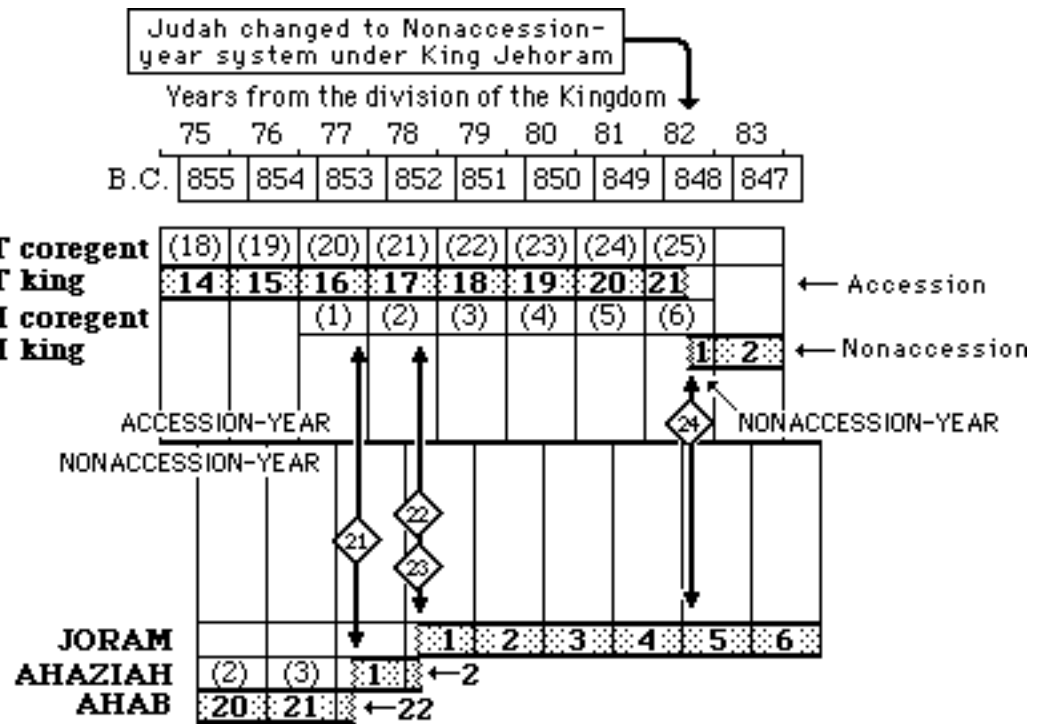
Judah changed to Nonaccession-year system under King Jehoram

Years from the division of the Kingdom

| | 75 | 76 | 77 | 78 | 79 | 80 | 81 | 82 | 83 |
|---|---|---|---|---|---|---|---|---|---|
| B.C. | 855 | 854 | 853 | 852 | 851 | 850 | 849 | 848 | 847 |

| | | | | | | | | | |
|---|---|---|---|---|---|---|---|---|---|
| T coregent | (18) | (19) | (20) | (21) | (22) | (23) | (24) | (25) | |
| T king | 14 | 15 | 16 | 17 | 18 | 19 | 20 | 21 | |
| I coregent | | | (1) | (2) | (3) | (4) | (5) | (6) | |
| I king | | | | | | | | 1 | 2 |

← Accession

← Nonaccession

ACCESSION-YEAR

NONACCESSION-YEAR

NONACCESSION-YEAR

21

22

23

24

JORAM 1 2 3 4 5 6

AHAZIAH (2) (3) 1 ←2

AHAB 20 21 ←22